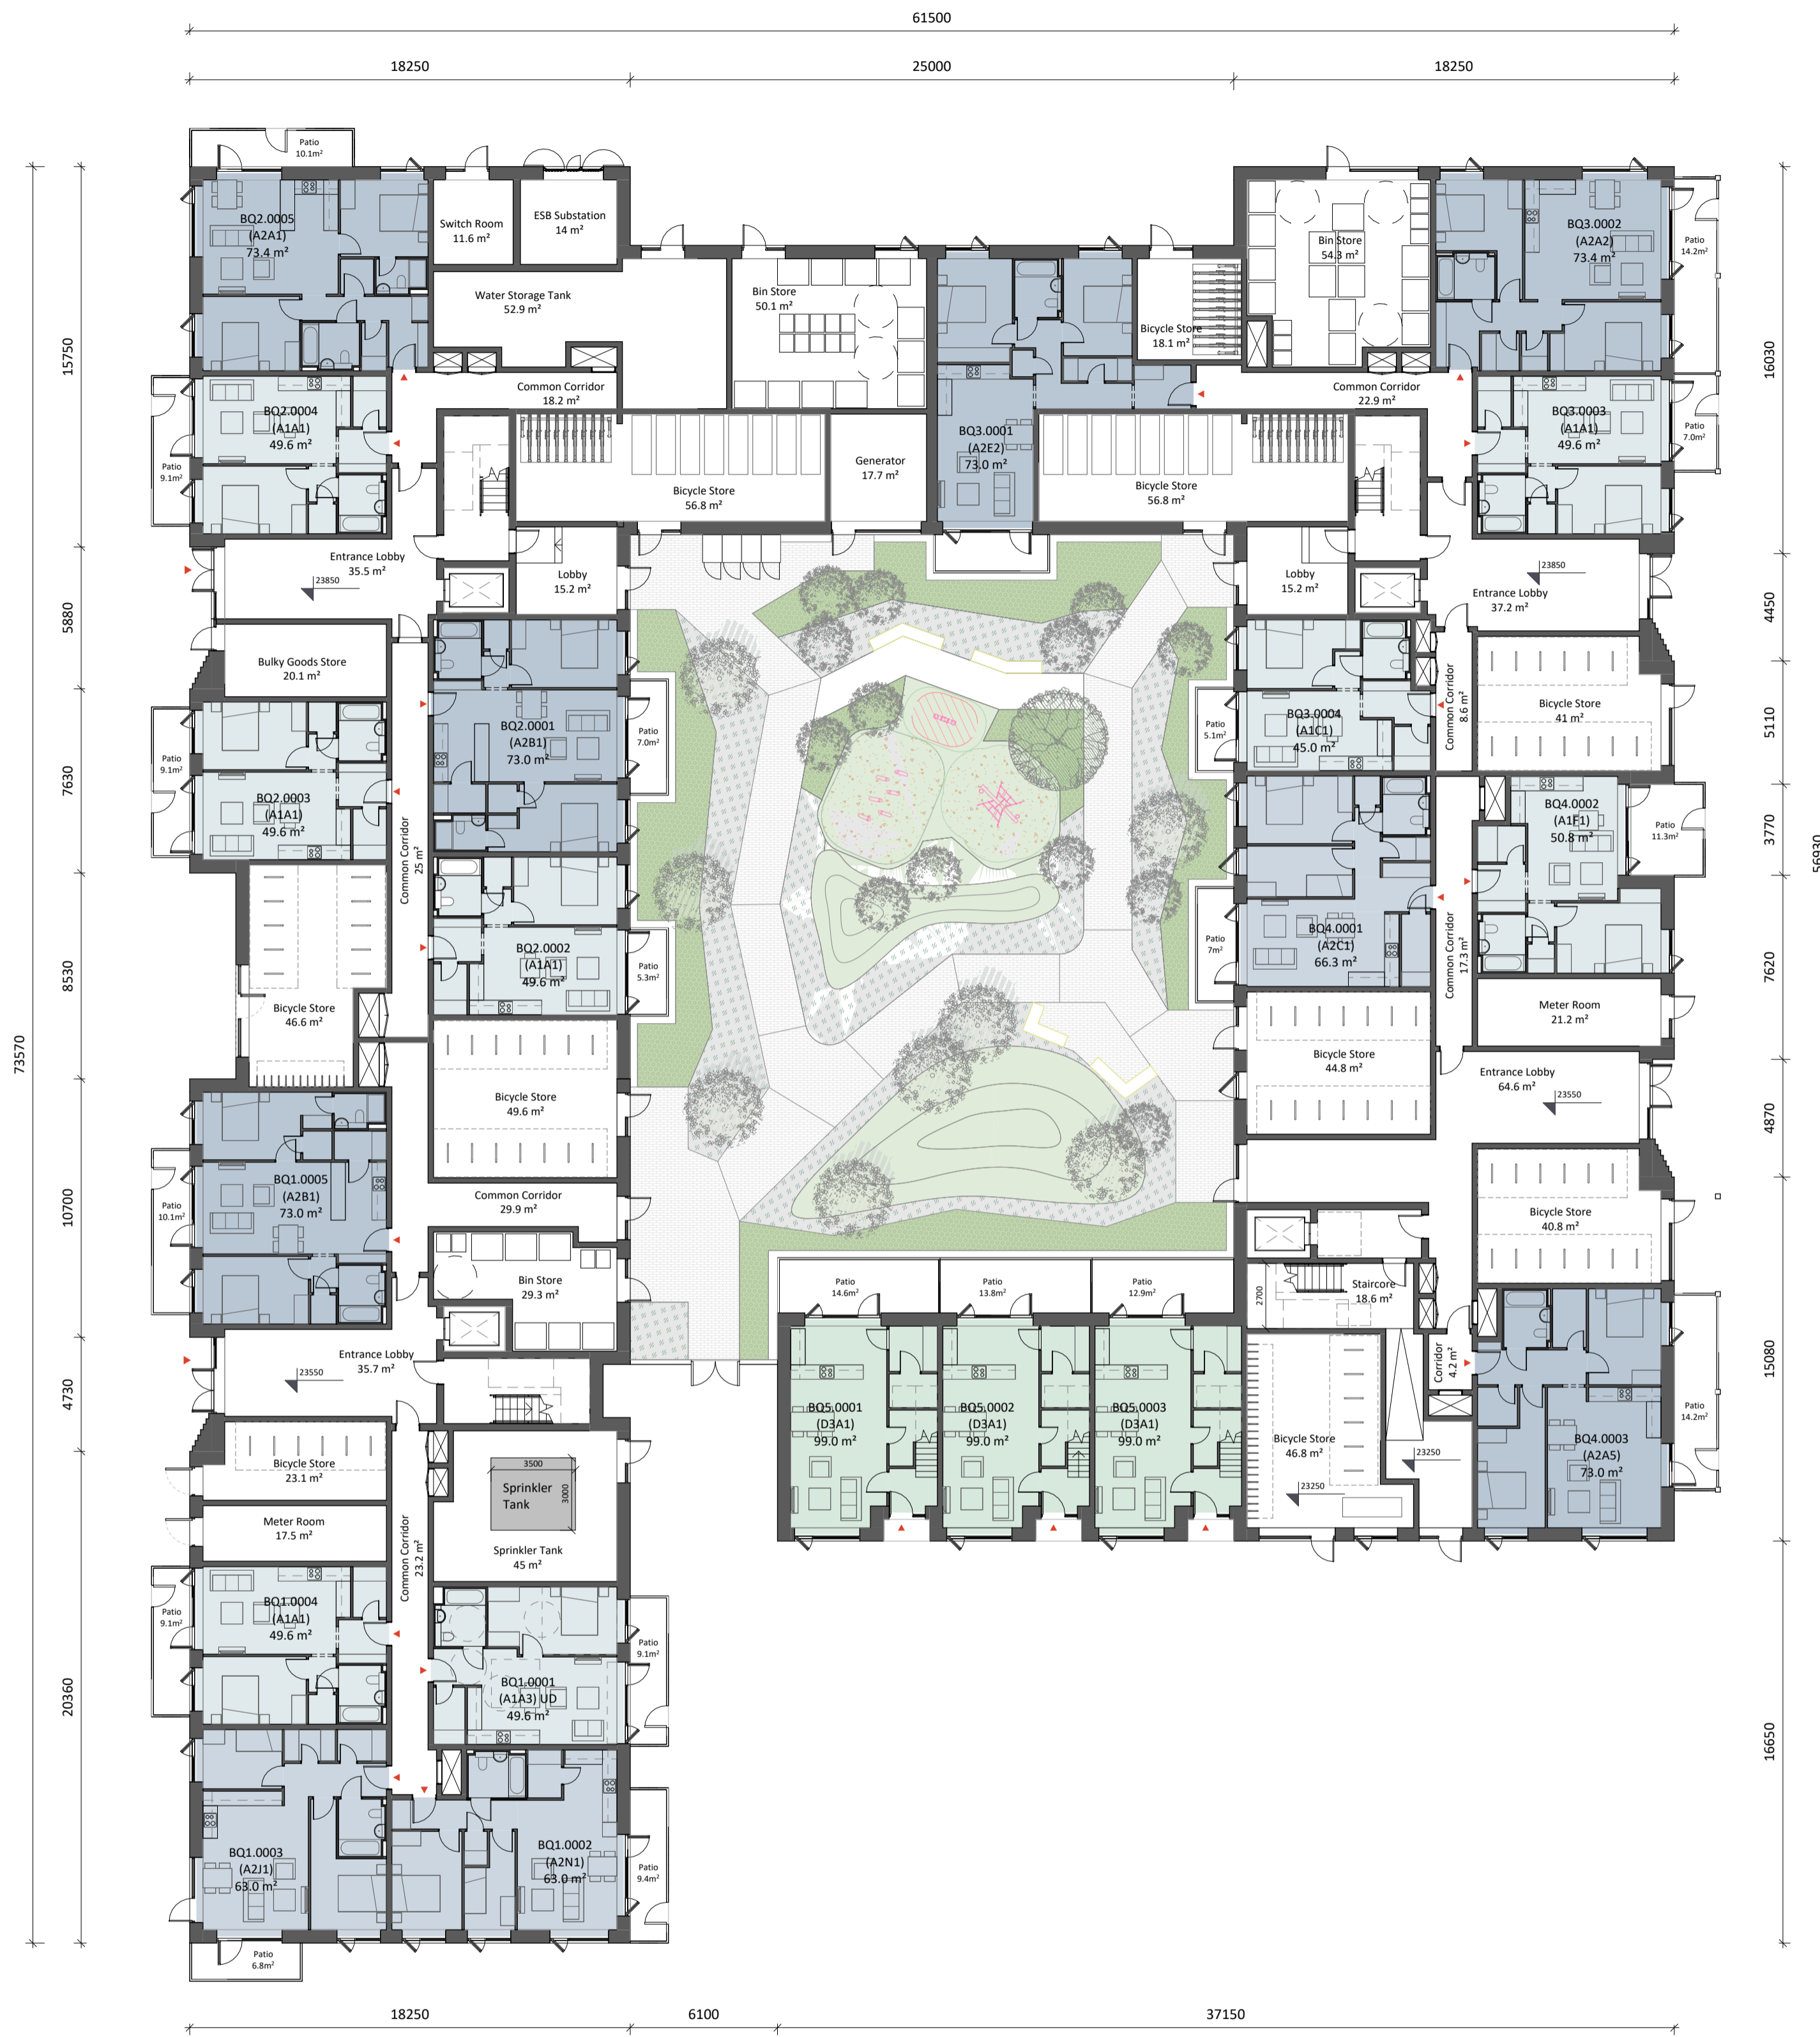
61500

18250 25000 18250

Patio
10.1m²

BQ2.0005
(A2A1)
73.4 m²

Switch Room
11.6 m²

ESB Substation
14 m²

Water Storage Tank
52.9 m²

Bin Store
50.1 m²

Bicycle Store
18.1 m²

Bin Store
54.3 m²

BQ3.0002
(A2A2)
73.4 m²

Patio
14.2m²

15750

16030

Common Corridor
18.2 m²

Common Corridor
22.9 m²

BQ2.0004
(A1A1)
49.6 m²

Patio
9.1m²

BQ3.0001
(A2E2)
73.0 m²

Generator
17.7 m²

Bicycle Store
56.8 m²

Bicycle Store
56.8 m²

BQ3.0003
(A1A1)
49.6 m²

Patio
7.0m²

Entrance Lobby
35.5 m²

23850

Lobby
15.2 m²

Lobby
15.2 m²

23850

Entrance Lobby
37.2 m²

5880

4450

Bulky Goods Store
20.1 m²

Patio
9.1m²

BQ2.0001
(A2B1)
73.0 m²

Patio
7.0m²

Patio
5.1m²

BQ3.0004
(A1C1)
45.0 m²

Common Corridor
8.6 m²

Bicycle Store
41 m²

5110

7630

BQ2.0003
(A1A1)
49.6 m²

Common Corridor
25 m²

BQ4.0002
(A1F1)
50.8 m²

Patio
11.3m²

3770

56930

Patio
7m²

BQ4.0001
(A2C1)
66.3 m²

Common Corridor
17.3 m²

BQ2.0002
(A1A1)
49.6 m²

Patio
5.3m²

8530

7620

Bicycle Store
46.6 m²

Meter Room
21.2 m²

73570

Bicycle Store
49.6 m²

Bicycle Store
44.8 m²

Entrance Lobby
64.6 m²

23550

4870

BQ1.0005
(A2B1)
73.0 m²

Patio
10.1m²

10700

Common Corridor
29.9 m²

Bicycle Store
40.8 m²

Bin Store
29.3 m²

Patio
14.6m²

Patio
13.8m²

Patio
12.9m²

Staircore
18.6 m²

2700

Entrance Lobby
35.7 m²

23550

4730

BQ5.0001
(D3A1)
99.0 m²

BQ5.0002
(D3A1)
99.0 m²

BQ5.0003
(D3A1)
99.0 m²

Corridor
4.2 m²

Patio
14.2m²

15080

3500

Sprinkler
Tank

3000

Bicycle Store
23.1 m²

Bicycle Store
46.8 m²

23250

23250

BQ4.0003
(A2A5)
73.0 m²

Meter Room
17.5 m²

Sprinkler Tank
45 m²

Common Corridor
23.2 m²

BQ1.0004
(A1A1)
49.6 m²

Patio
9.1m²

Patio
9.1m²

BQ1.0001
(A1A3) UD
49.6 m²

20360

16650

BQ1.0003
(A2J1)
63.0 m²

BQ1.0002
(A2N1)
63.0 m²

Patio
9.4m²

Patio
6.8m²

18250 6100 37150